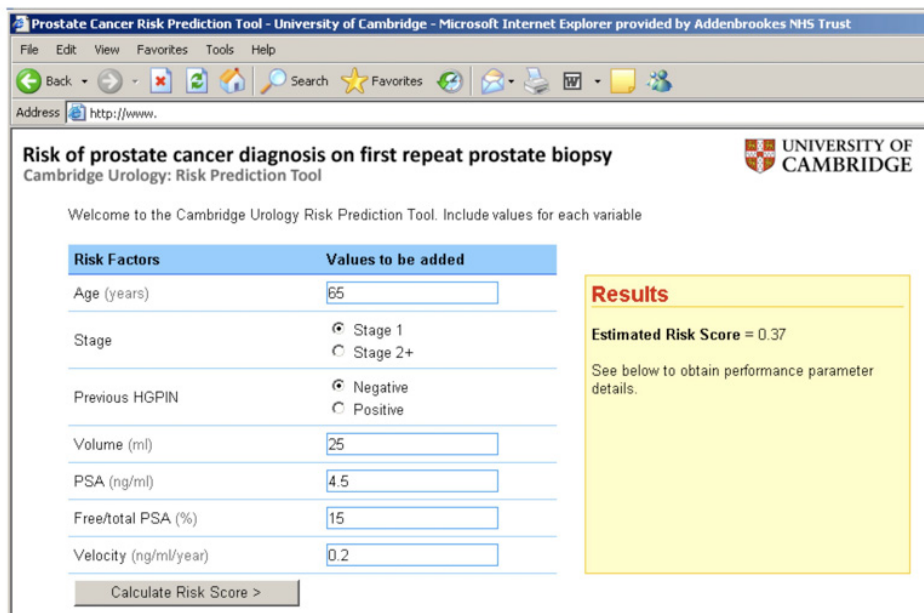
Prostate Cancer Risk Prediction Tool - University of Cambridge - Microsoft Internet Explorer provided by Addenbrookes NHS Trust

File Edit View Favorites Tools Help

Back Search Favorites

Address http://www.

Risk of prostate cancer diagnosis on first repeat prostate biopsy
Cambridge Urology: Risk Prediction Tool

UNIVERSITY OF CAMBRIDGE

Welcome to the Cambridge Urology Risk Prediction Tool. Include values for each variable

| Risk Factors | Values to be added |
|---|---|
| Age (years) | 65 |
| Stage | Stage 1 / Stage 2+ |
| Previous HGPIN | Negative / Positive |
| Volume (ml) | 25 |
| PSA (ng/ml) | 4.5 |
| Free/total PSA (%) | 15 |
| Velocity (ng/ml/year) | 0.2 |

Calculate Risk Score >

Results

Estimated Risk Score = 0.37

See below to obtain performance parameter details.